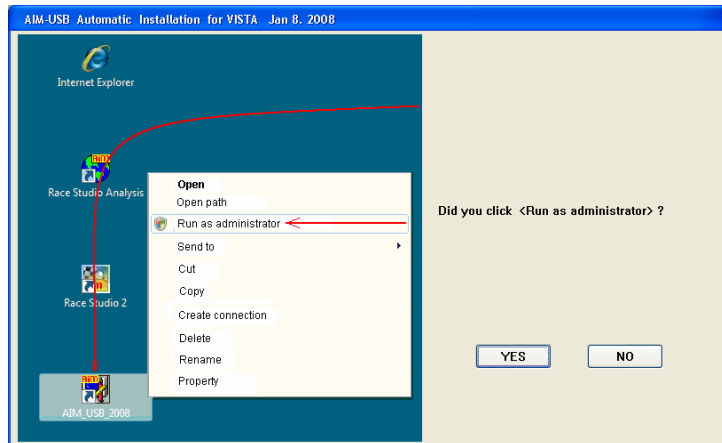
AIM-USB Automatic Installation for VISTA Jan 8. 2008

Internet Explorer

Race Studio Analysis

Race Studio 2

AIM_USB_2008

Open
Open path
Run as administrator
Send to
Cut
Copy
Create connection
Delete
Rename
Property

Did you click <Run as administrator> ?

YES
NO